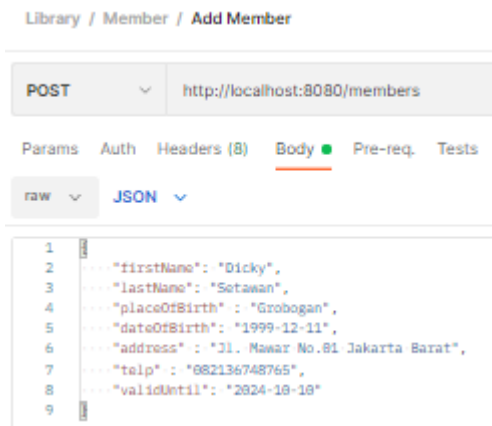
Library / Member / Add Member

POST http://localhost:8080/members

Params Auth Headers (8) Body Pre-req. Tests

raw JSON

1 {
2 "firstName": "Dicky",
3 "lastName": "Setawan",
4 "placeOfBirth" : "Grobogan",
5 "dateOfBirth": "1999-12-11",
6 "address" : "Jl. Mawar No.01 Jakarta Barat",
7 "telp" : "082136748765",
8 "validUntil": "2024-10-10"
9 }